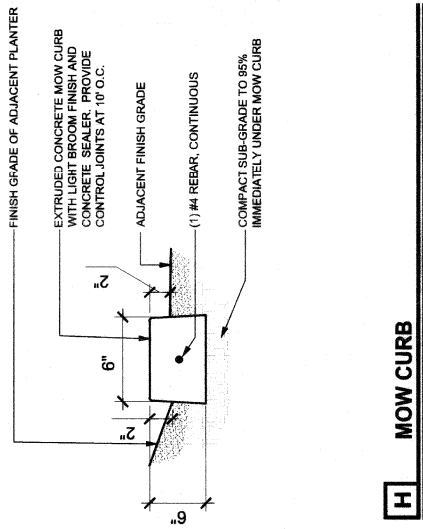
FINISH GRADE OF ADJACENT PLANTER

EXTRUDED CONCRETE MOW CURB WITH LIGHT BROOM FINISH AND CONCRETE SEALER. PROVIDE CONTROL JOINTS AT 10' O.C.

ADJACENT FINISH GRADE

(1) #4 REBAR, CONTINUOUS

COMPACT SUB-GRADE TO 95% IMMEDIATELY UNDER MOW CURB

2"

6"

2"

6"

H

MOW CURB